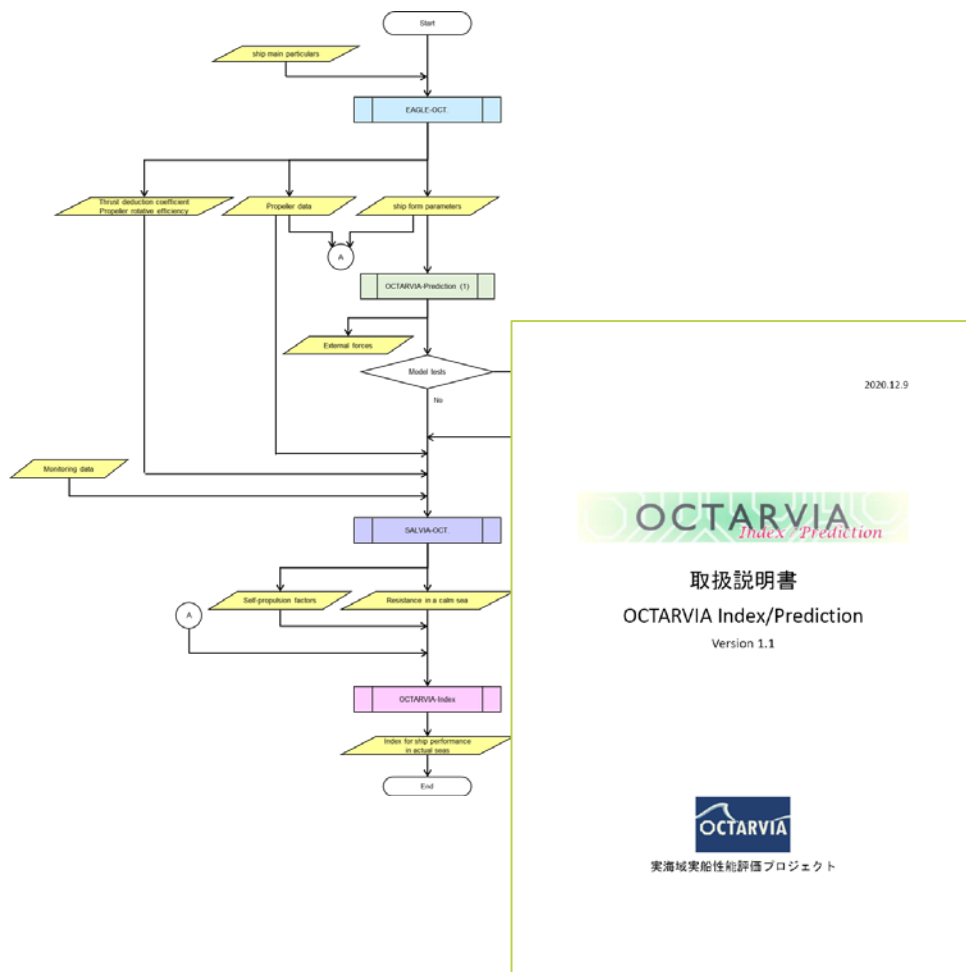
Start

ship main particulars

EAGLE-OCT.

Thrust deduction coefficient
Propeller relative efficiency

Propeller data

ship form parameters

A

OCTARVIA-Prediction (1)

External forces

Model tests

No

Monitoring data

SALVIA-OCT.

Self-propulsion factors

Resistance in a calm sea

A

OCTARVIA-Index

Index for ship performance in actual seas

End

2020.12.9

OCTARVIA
Index / Prediction

取扱説明書

OCTARVIA Index/Prediction

Version 1.1

OCTARVIA

実海域実船性能評価プロジェクト